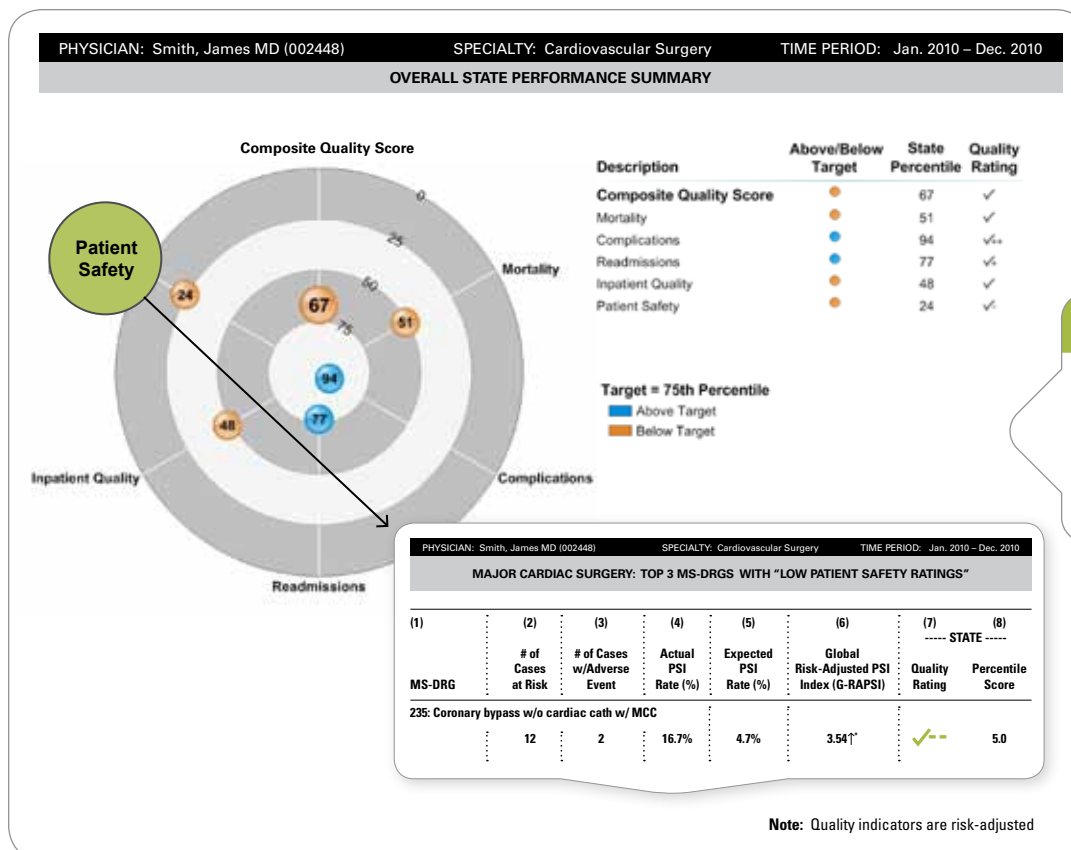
PHYSICIAN: Smith, James MD (002448)   SPECIALTY: Cardiovascular Surgery   TIME PERIOD: Jan. 2010 – Dec. 2010

OVERALL STATE PERFORMANCE SUMMARY

Composite Quality Score

0
25
50
75

Patient Safety

Mortality

24
67
51
94
48
77

Inpatient Quality

Complications

Readmissions

| Description | Above/Below Target | State Percentile | Quality Rating |
|---|---|---|---|
| Composite Quality Score | ● | 67 | ✓ |
| Mortality | ● | 51 | ✓ |
| Complications | ● | 94 | ✓++ |
| Readmissions | ● | 77 | ✓+ |
| Inpatient Quality | ● | 48 | ✓ |
| Patient Safety | ● | 24 | ✓- |

Target = 75th Percentile
Above Target
Below Target

PHYSICIAN: Smith, James MD (002448)   SPECIALTY: Cardiovascular Surgery   TIME PERIOD: Jan. 2010 – Dec. 2010

MAJOR CARDIAC SURGERY: TOP 3 MS-DRGS WITH "LOW PATIENT SAFETY RATINGS"

| (1) MS-DRG | (2) # of Cases at Risk | (3) # of Cases w/Adverse Event | (4) Actual PSI Rate (%) | (5) Expected PSI Rate (%) | (6) Global Risk-Adjusted PSI Index (G-RAPSI) | (7) ----- STATE ----- Quality Rating | (8) Percentile Score |
|---|---|---|---|---|---|---|---|
| 235: Coronary bypass w/o cardiac cath w/ MCC | | | | | | | |
| | 12 | 2 | 16.7% | 4.7% | 3.54↑* | ✓-- | 5.0 |

Note: Quality indicators are risk-adjusted